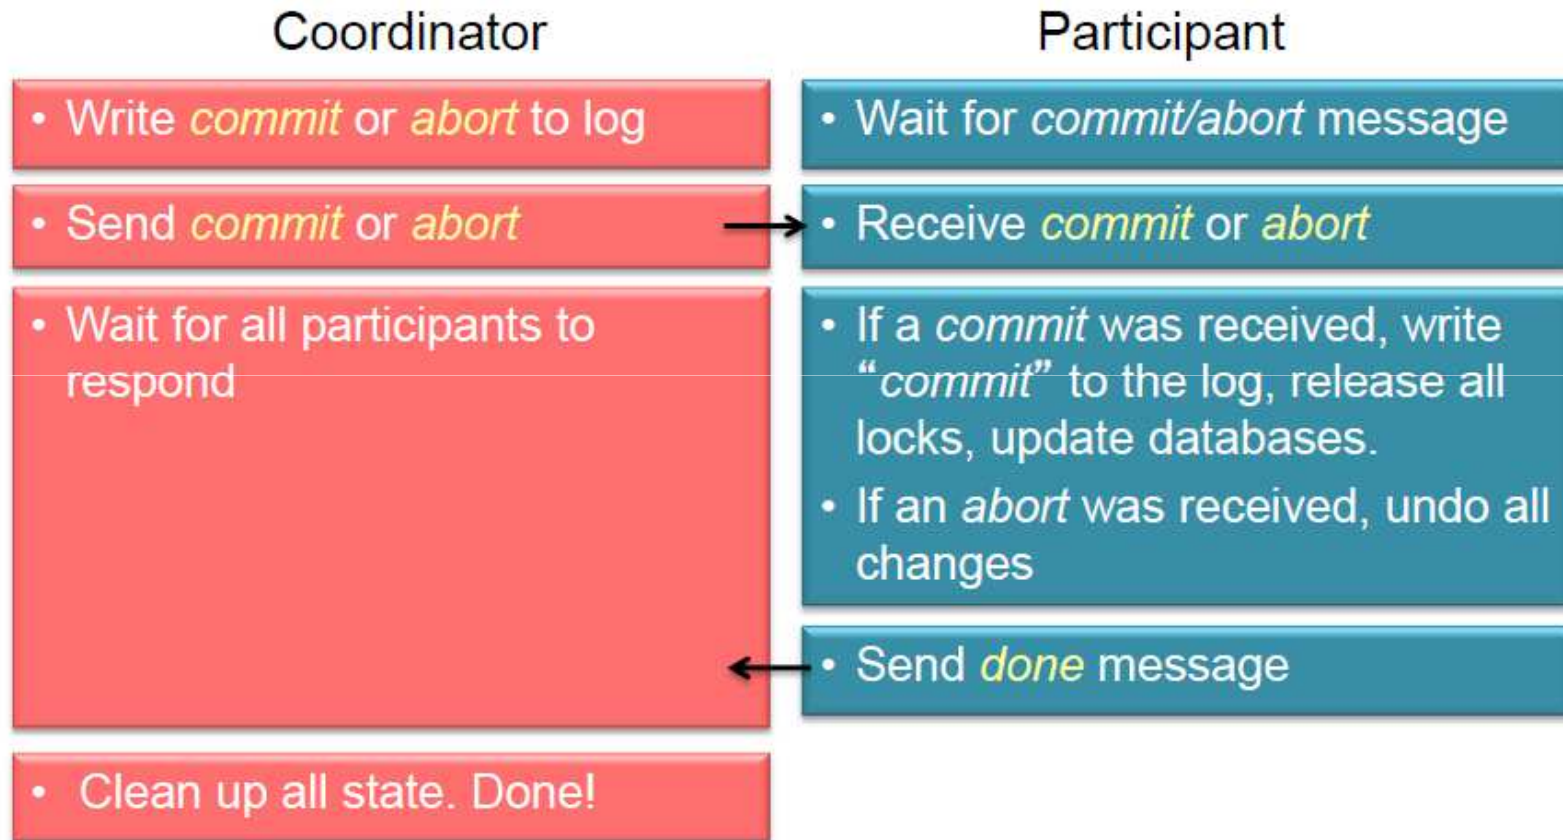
Coordinator

Participant

• Write commit or abort to log

• Wait for commit/abort message

• Send commit or abort

• Receive commit or abort

• Wait for all participants to respond

• If a commit was received, write "commit" to the log, release all locks, update databases.

• If an abort was received, undo all changes

• Send done message

• Clean up all state. Done!